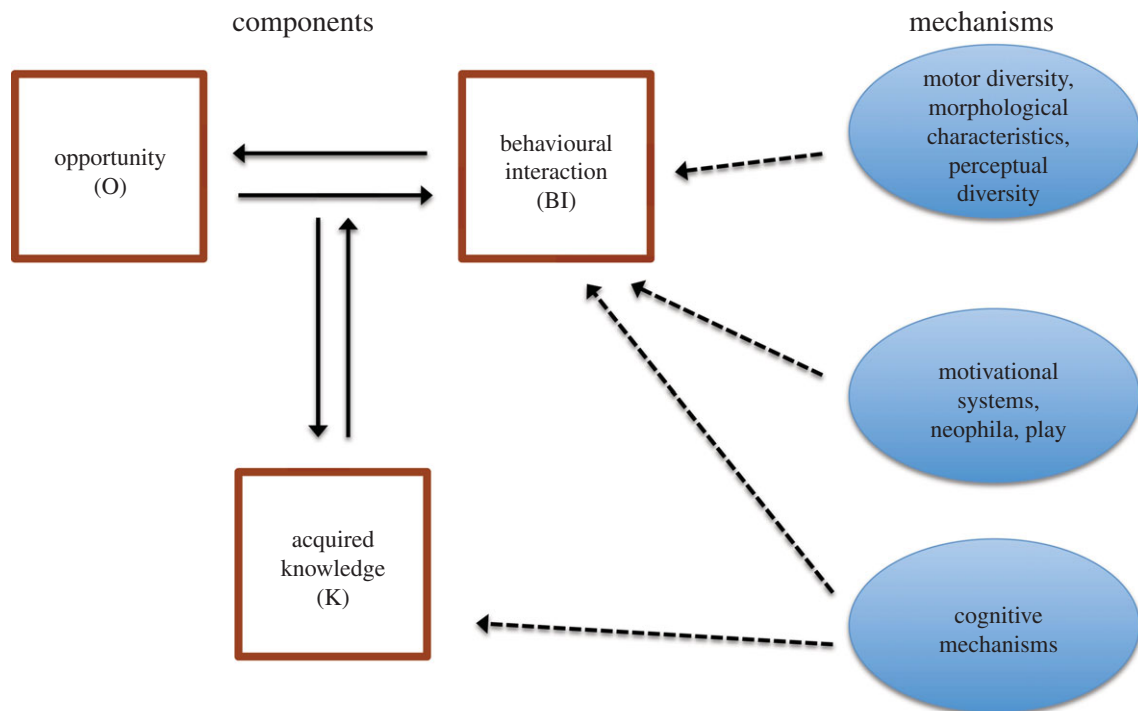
components

mechanisms

opportunity
(O)

behavioural
interaction
(BI)

motor diversity,
morphological
characteristics,
perceptual
diversity

motivational
systems,
neophila, play

acquired
knowledge
(K)

cognitive
mechanisms